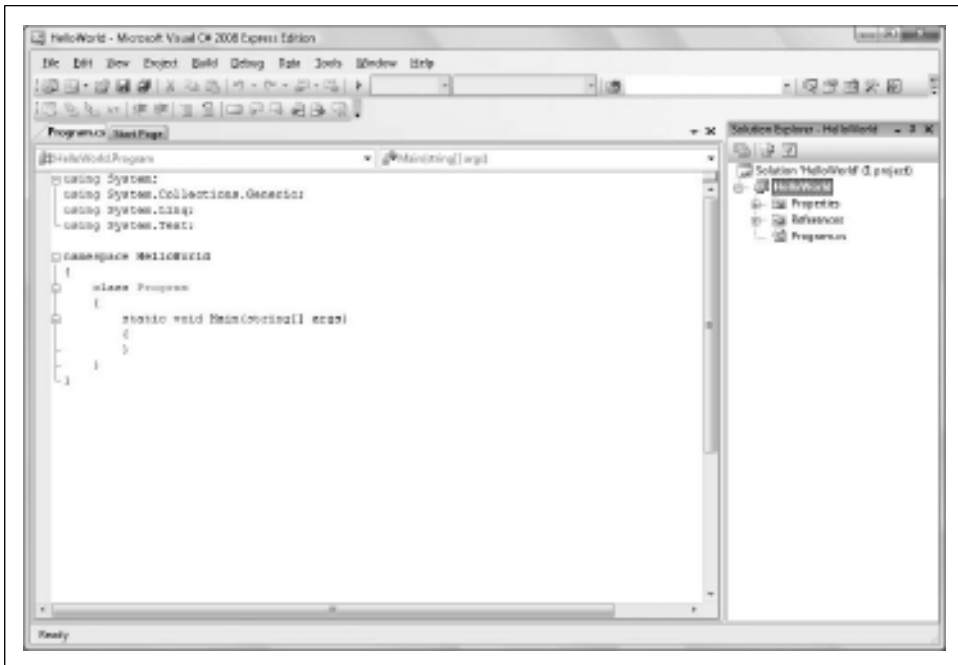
HelloWorld - Microsoft Visual C# 2008 Express Edition

File Edit View Project Build Debug Data Tools Window Help

Program.cs Start Page

HelloWorld.Program

Main(string[] args)

using System;
using System.Collections.Generic;
using System.Linq;
using System.Text;

namespace HelloWorld
{
class Program
{
static void Main(string[] args)
{
}
}
}

Solution Explorer - HelloWorld

Solution 'HelloWorld' (1 project)
HelloWorld
Properties
References
Program.cs

Ready